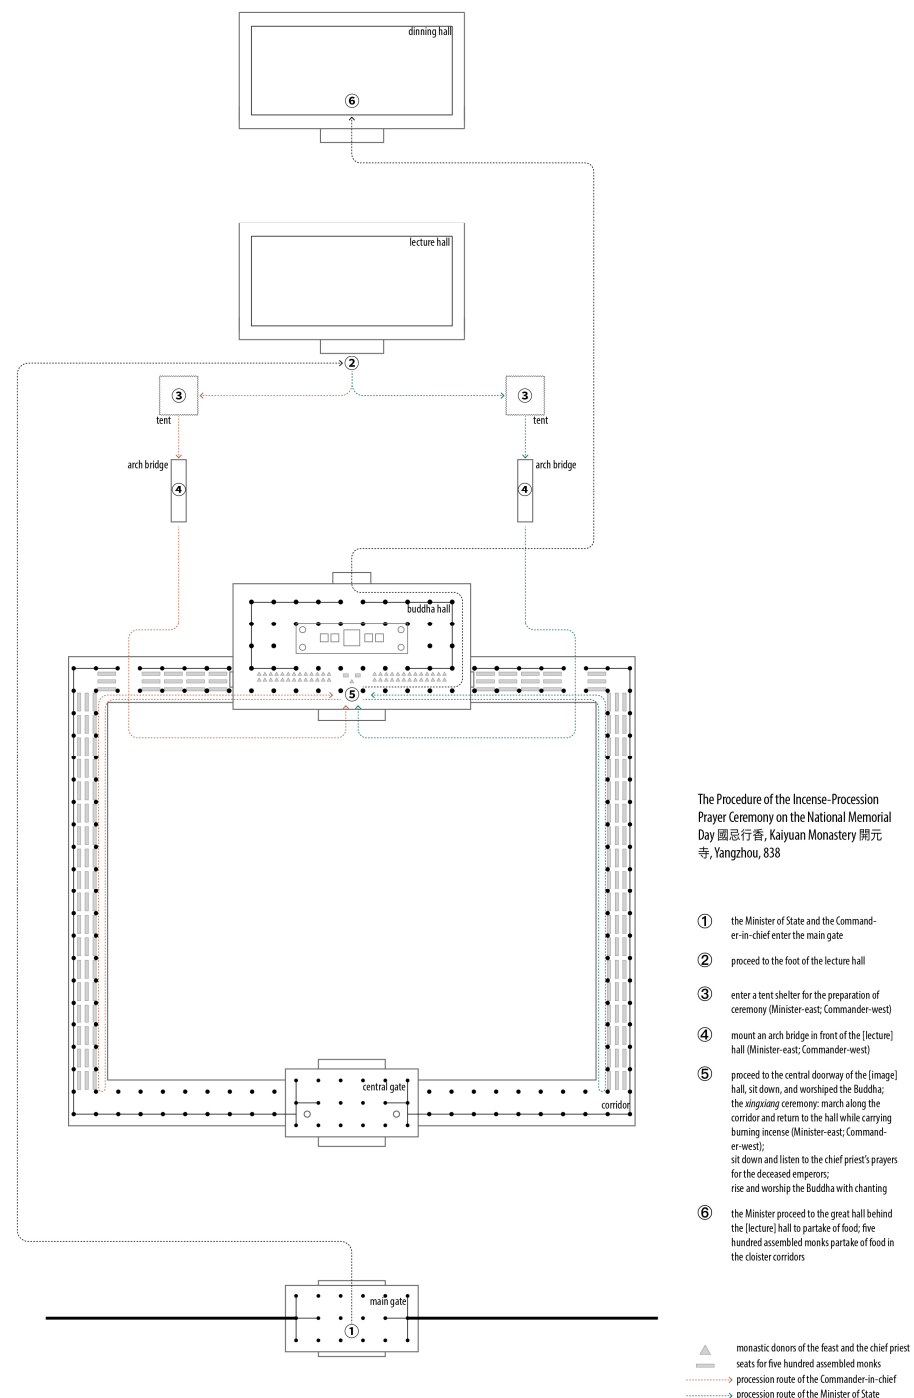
dinning hall

⑥

lecture hall

②

③
tent

③
tent

arch bridge
④

arch bridge
④

buddha hall

⑤

central gate

corridor

main gate
①

The Procedure of the Incense-Procession Prayer Ceremony on the National Memorial Day 國忌行香, Kaiyuan Monastery 開元寺, Yangzhou, 838

① the Minister of State and the Commander-in-chief enter the main gate

② proceed to the foot of the lecture hall

③ enter a tent shelter for the preparation of ceremony (Minister-east; Commander-west)

④ mount an arch bridge in front of the [lecture] hall (Minister-east; Commander-west)

⑤ proceed to the central doorway of the [image] hall, sit down, and worshiped the Buddha; the *xingxiang* ceremony: march along the corridor and return to the hall while carrying burning incense (Minister-east; Commander-west); sit down and listen to the chief priest's prayers for the deceased emperors; rise and worship the Buddha with chanting

⑥ the Minister proceed to the great hall behind the [lecture] hall to partake of food; five hundred assembled monks partake of food in the cloister corridors

monastic donors of the feast and the chief priest
seats for five hundred assembled monks
procession route of the Commander-in-chief
procession route of the Minister of State